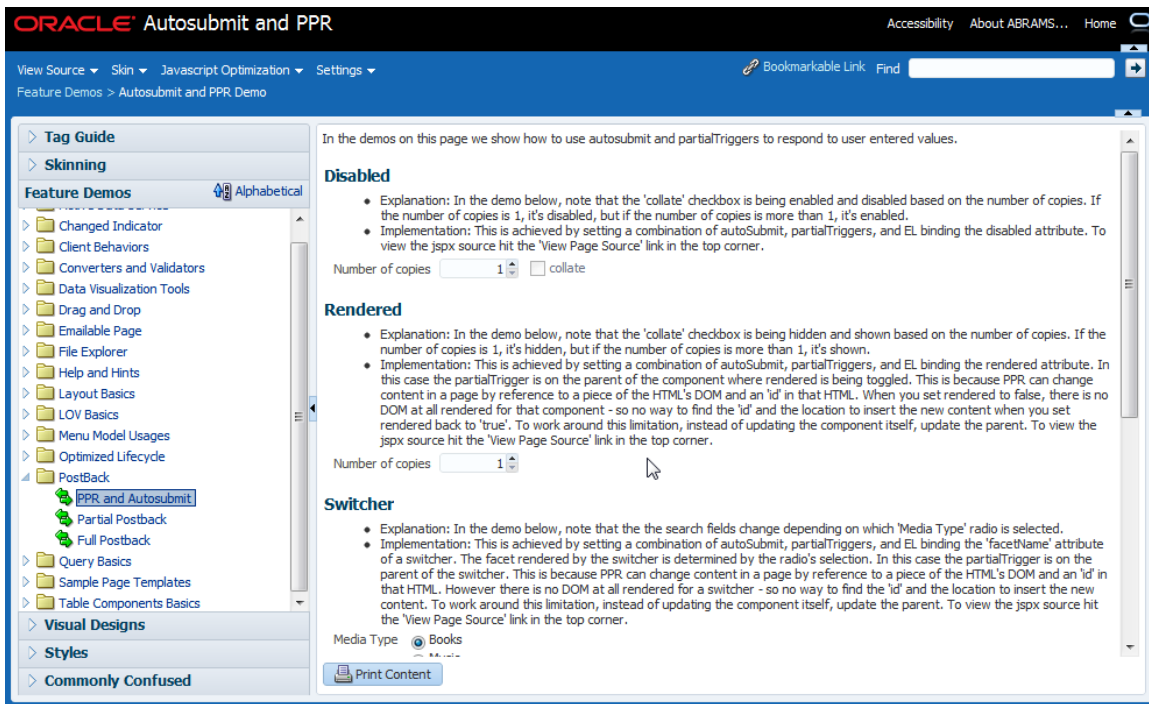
ORACLE Autosubmit and PPR

Accessibility About ABRAMS... Home

View Source ▾ Skin ▾ Javascript Optimization ▾ Settings ▾

Bookmarkable Link Find

Feature Demos > Autosubmit and PPR Demo

Tag Guide
Skinning
Feature Demos Alphabetical
Changed Indicator
Client Behaviors
Converters and Validators
Data Visualization Tools
Drag and Drop
Emailable Page
File Explorer
Help and Hints
Layout Basics
LOV Basics
Menu Model Usages
Optimized Lifecycle
PostBack
PPR and Autosubmit
Partial Postback
Full Postback
Query Basics
Sample Page Templates
Table Components Basics
Visual Designs
Styles
Commonly Confused

In the demos on this page we show how to use autosubmit and partialTriggers to respond to user entered values.

Disabled

- Explanation: In the demo below, note that the 'collate' checkbox is being enabled and disabled based on the number of copies. If the number of copies is 1, it's disabled, but if the number of copies is more than 1, it's enabled.
- Implementation: This is achieved by setting a combination of autoSubmit, partialTriggers, and EL binding the disabled attribute. To view the jspx source hit the 'View Page Source' link in the top corner.

Number of copies 1 collate

Rendered

- Explanation: In the demo below, note that the 'collate' checkbox is being hidden and shown based on the number of copies. If the number of copies is 1, it's hidden, but if the number of copies is more than 1, it's shown.
- Implementation: This is achieved by setting a combination of autoSubmit, partialTriggers, and EL binding the rendered attribute. In this case the partialTrigger is on the parent of the component where rendered is being toggled. This is because PPR can change content in a page by reference to a piece of the HTML's DOM and an 'id' in that HTML. When you set rendered to false, there is no DOM at all rendered for that component - so no way to find the 'id' and the location to insert the new content when you set rendered back to 'true'. To work around this limitation, instead of updating the component itself, update the parent. To view the jspx source hit the 'View Page Source' link in the top corner.

Number of copies 1

Switcher

- Explanation: In the demo below, note that the the search fields change depending on which 'Media Type' radio is selected.
- Implementation: This is achieved by setting a combination of autoSubmit, partialTriggers, and EL binding the 'facetName' attribute of a switcher. The facet rendered by the switcher is determined by the radio's selection. In this case the partialTrigger is on the parent of the switcher. This is because PPR can change content in a page by reference to a piece of the HTML's DOM and an 'id' in that HTML. However there is no DOM at all rendered for a switcher - so no way to find the 'id' and the location to insert the new content. To work around this limitation, instead of updating the component itself, update the parent. To view the jspx source hit the 'View Page Source' link in the top corner.

Media Type Books

Print Content